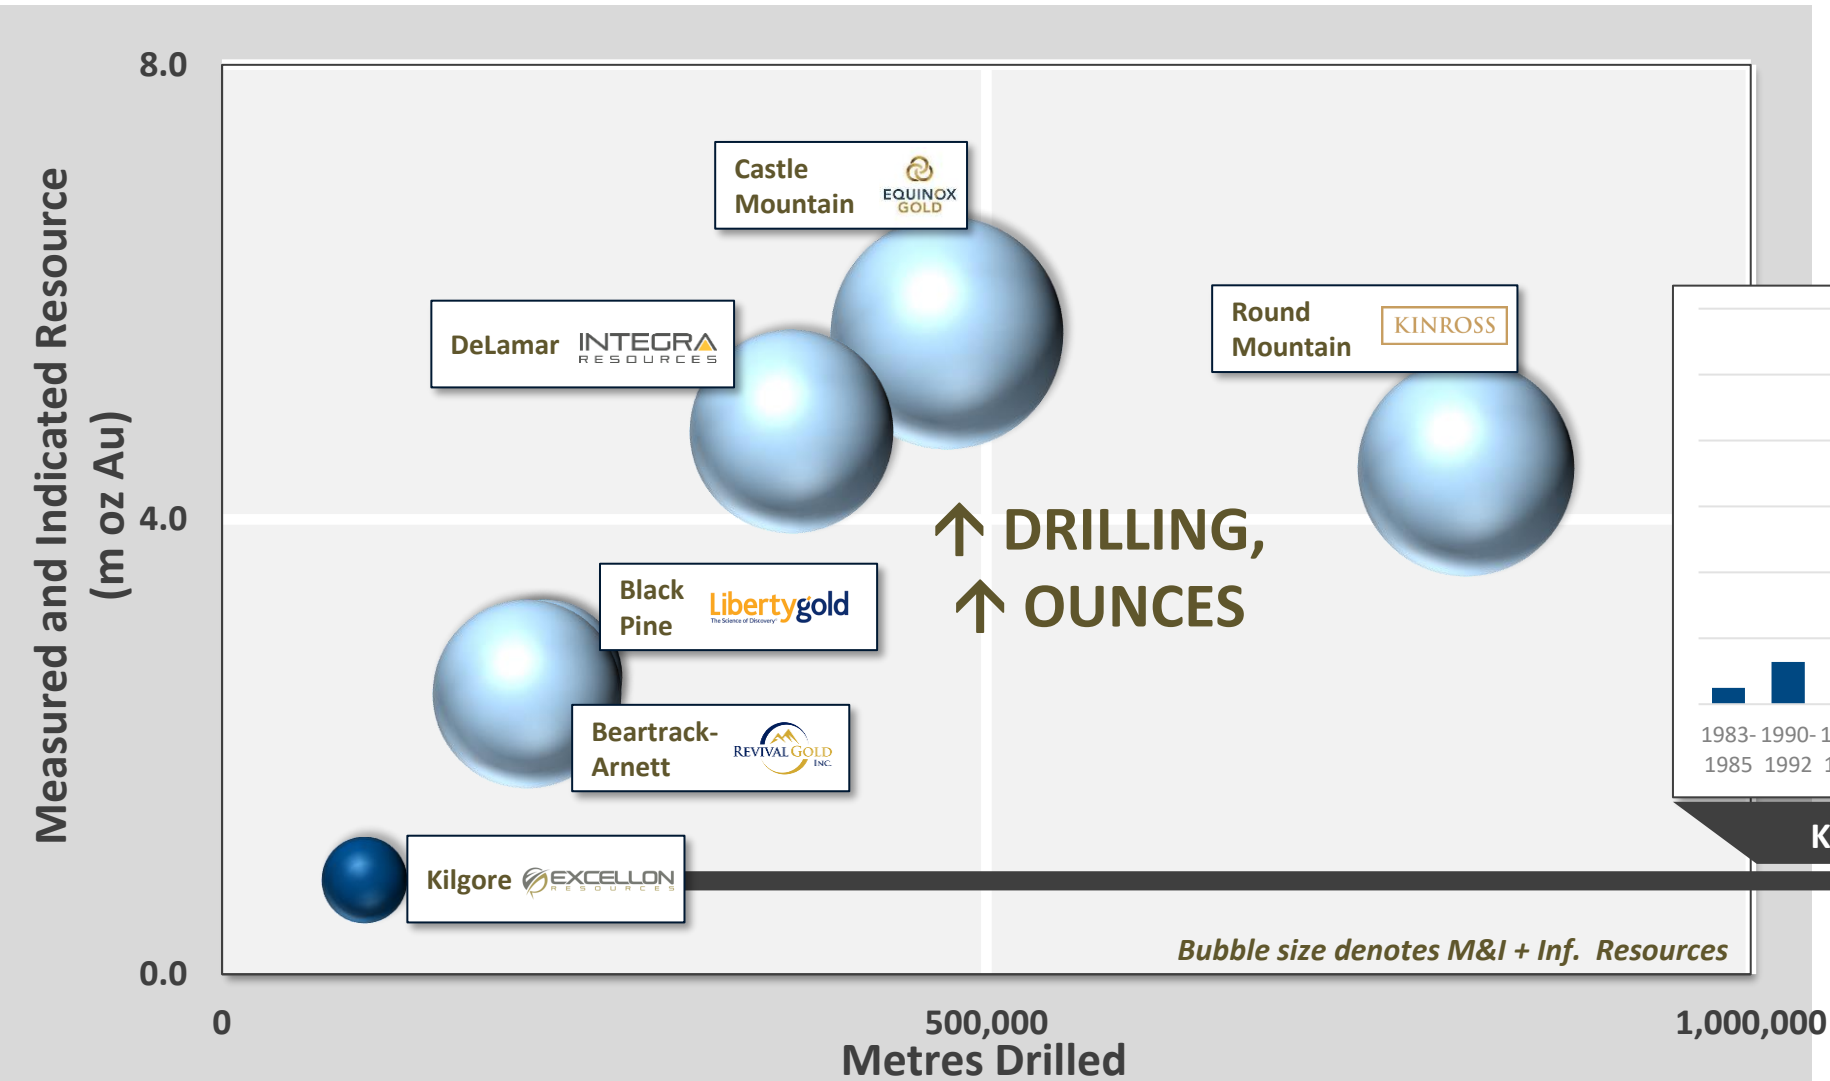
Measured and Indicated Resource (m oz Au)

8.0

4.0

0.0

Castle Mountain EQUINOX GOLD

DeLamar INTEGRA RESOURCES

Round Mountain KINROSS

↑ DRILLING,
↑ OUNCES

Black Pine Libertygold The Science of Discovery

Beartrack-Arnett REVIVAL GOLD INC.

Kilgore EXCELLON RESOURCES

1983-1985 1990-1992 1

K

Bubble size denotes M&I + Inf. Resources

0

500,000

1,000,000

Metres Drilled